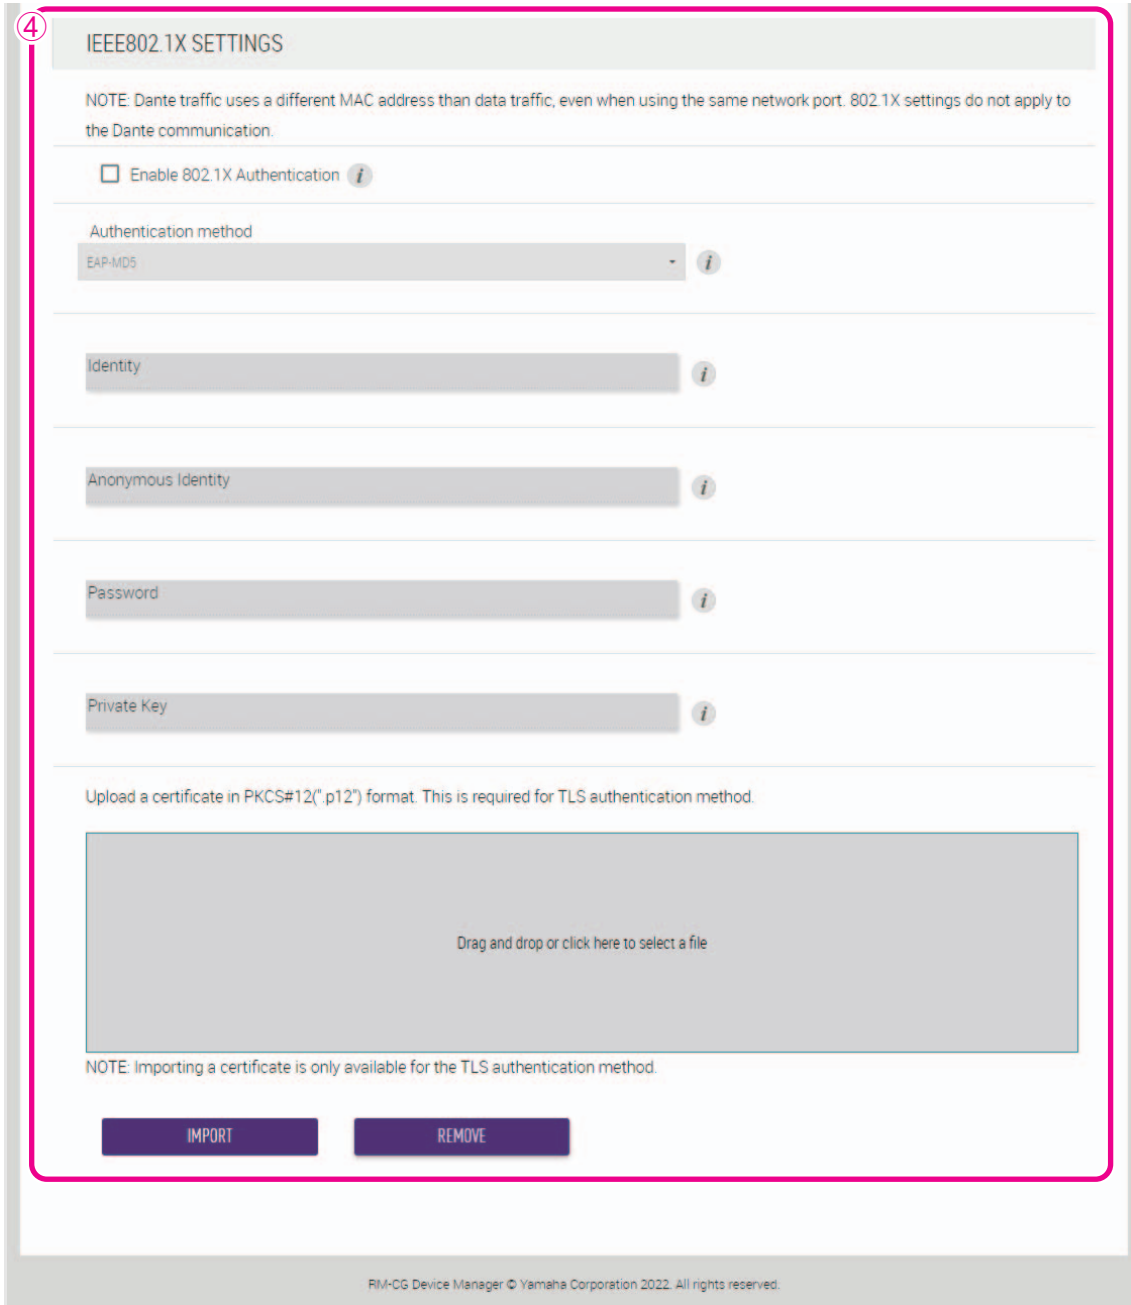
④

IEEE802.1X SETTINGS

NOTE: Dante traffic uses a different MAC address than data traffic, even when using the same network port. 802.1X settings do not apply to the Dante communication.

Enable 802.1X Authentication

Authentication method

EAP-MD5

Identity

Anonymous Identity

Password

Private Key

Upload a certificate in PKCS#12("*.p12") format. This is required for TLS authentication method.

Drag and drop or click here to select a file

NOTE: Importing a certificate is only available for the TLS authentication method.

IMPORT

REMOVE

RM-CG Device Manager © Yamaha Corporation 2022. All rights reserved.